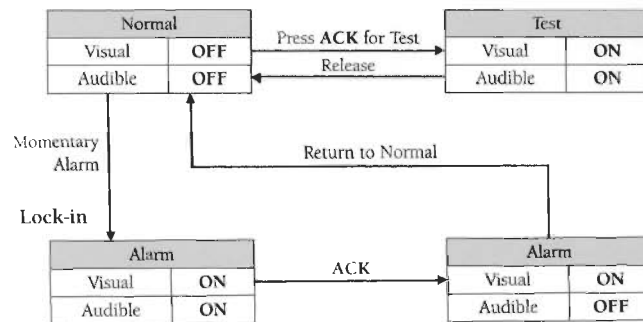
| Normal | |
|---|---|
| Visual | **OFF** |
| Audible | **OFF** |

Press **ACK** for Test

Release

| Test | |
|---|---|
| Visual | **ON** |
| Audible | **ON** |

Momentary Alarm

Return to Normal

**Lock-in**

| Alarm | |
|---|---|
| Visual | **ON** |
| Audible | **ON** |

ACK

| Alarm | |
|---|---|
| Visual | **ON** |
| Audible | **OFF** |